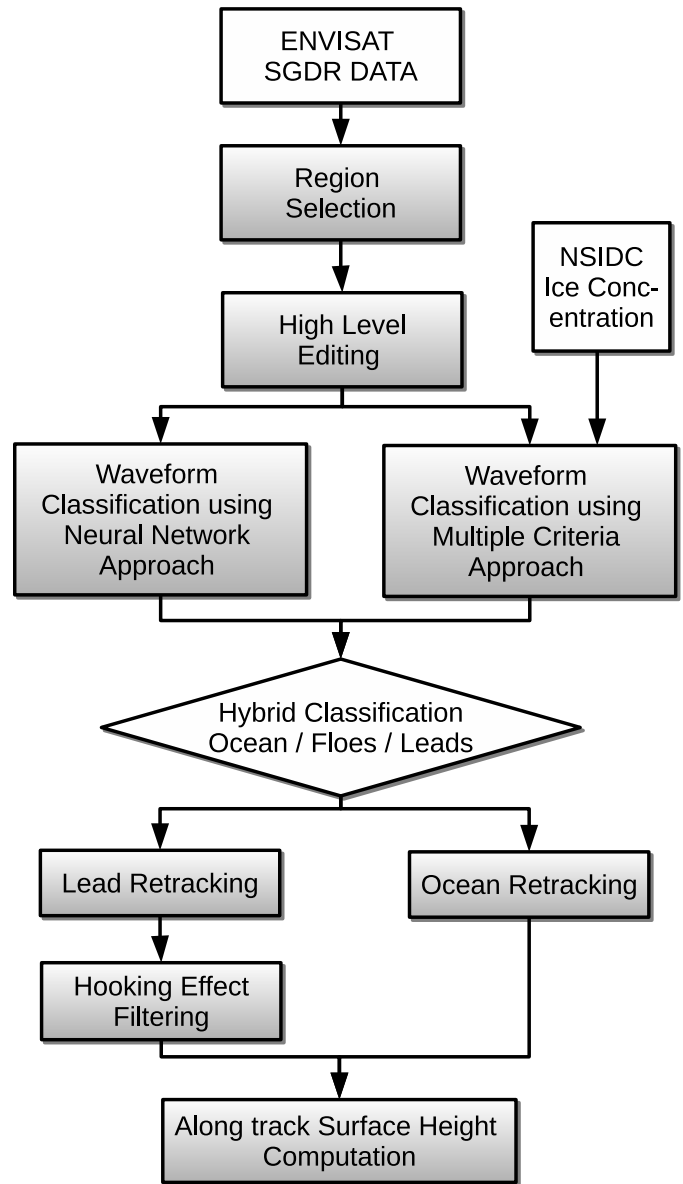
ENVISAT SGDR DATA

Region Selection

NSIDC Ice Concentration

High Level Editing

Waveform Classification using Neural Network Approach

Waveform Classification using Multiple Criteria Approach

Hybrid Classification Ocean / Floes / Leads

Lead Retracking

Ocean Retracking

Hooking Effect Filtering

Along track Surface Height Computation